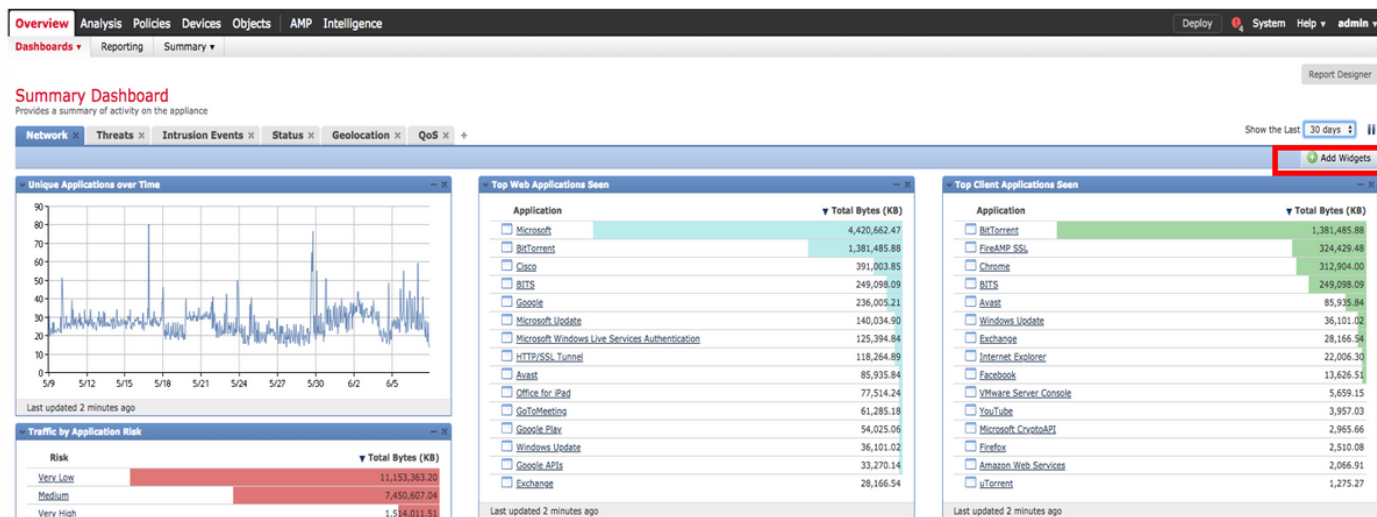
Overview Analysis Policies Devices Objects AMP Intelligence Deploy 4 System Help ▾ admin ▾

Dashboards ▾ Reporting Summary ▾

Report Designer

Summary Dashboard
Provides a summary of activity on the appliance

Network × Threats × Intrusion Events × Status × Geolocation × QoS × +

Show the Last 30 days

Add Widgets

Unique Applications over Time

90 80 70 60 50 40 30 20 10 0

5/9 5/12 5/15 5/18 5/21 5/24 5/27 5/30 6/2 6/5

Last updated 2 minutes ago

Traffic by Application Risk

| Risk | ▼ Total Bytes (KB) |
|---|---|
| Very Low | 11,153,363.20 |
| Medium | 7,450,607.04 |
| Very High | 1,514,011.51 |

Top Web Applications Seen

| Application | ▼ Total Bytes (KB) |
|---|---|
| Microsoft | 4,420,662.47 |
| BitTorrent | 1,381,485.88 |
| Cisco | 391,003.85 |
| BITS | 249,098.09 |
| Google | 236,005.21 |
| Microsoft Update | 140,034.90 |
| Microsoft Windows Live Services Authentication | 125,394.84 |
| HTTP/SSL Tunnel | 118,264.89 |
| Avast | 85,935.84 |
| Office for iPad | 77,514.24 |
| GoToMeeting | 61,285.18 |
| Google Play | 54,025.06 |
| Windows Update | 36,101.02 |
| Google APIs | 33,270.14 |
| Exchange | 28,166.54 |

Last updated 2 minutes ago

Top Client Applications Seen

| Application | ▼ Total Bytes (KB) |
|---|---|
| BitTorrent | 1,381,485.88 |
| FireAMP SSL | 324,429.48 |
| Chrome | 312,904.00 |
| BITS | 249,098.09 |
| Avast | 85,935.84 |
| Windows Update | 36,101.02 |
| Exchange | 28,166.54 |
| Internet Explorer | 22,006.30 |
| Facebook | 13,626.51 |
| VMware Server Console | 5,659.15 |
| YouTube | 3,957.03 |
| Microsoft CryptoAPI | 2,965.66 |
| Firefox | 2,510.08 |
| Amazon Web Services | 2,066.91 |
| uTorrent | 1,275.27 |

Last updated 2 minutes ago